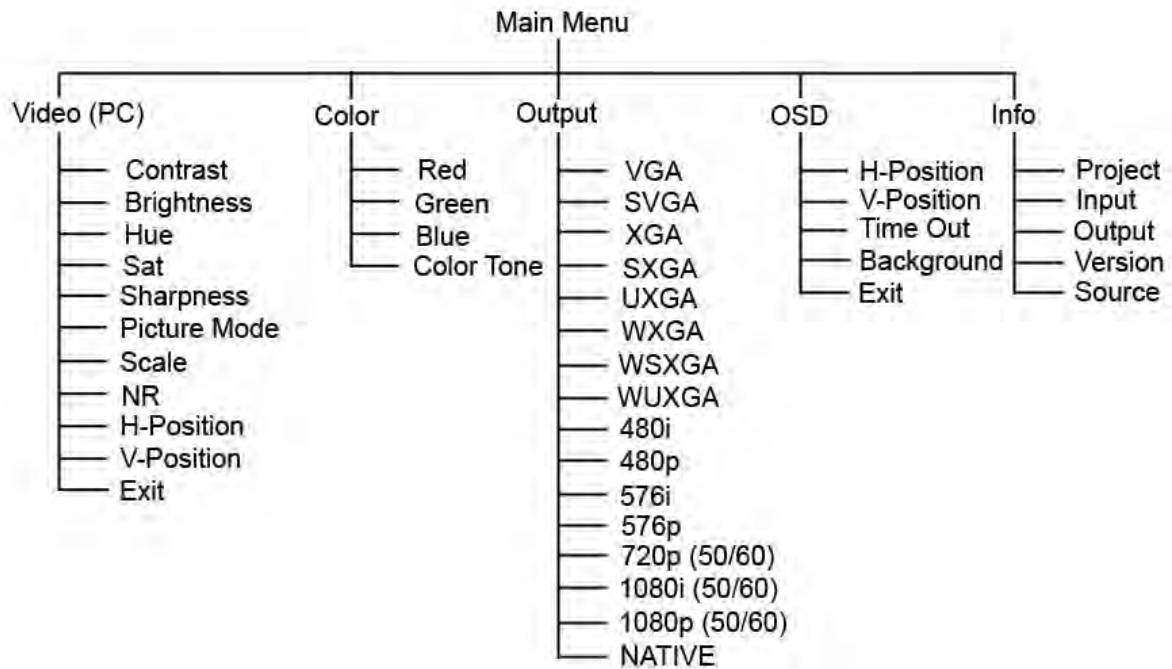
Main Menu

Video (PC)
Contrast
Brightness
Hue
Sat
Sharpness
Picture Mode
Scale
NR
H-Position
V-Position
Exit

Color
Red
Green
Blue
Color Tone

Output
VGA
SVGA
XGA
SXGA
UXGA
WXGA
WSXGA
WUXGA
480i
480p
576i
576p
720p (50/60)
1080i (50/60)
1080p (50/60)
NATIVE

OSD
H-Position
V-Position
Time Out
Background
Exit

Info
Project
Input
Output
Version
Source